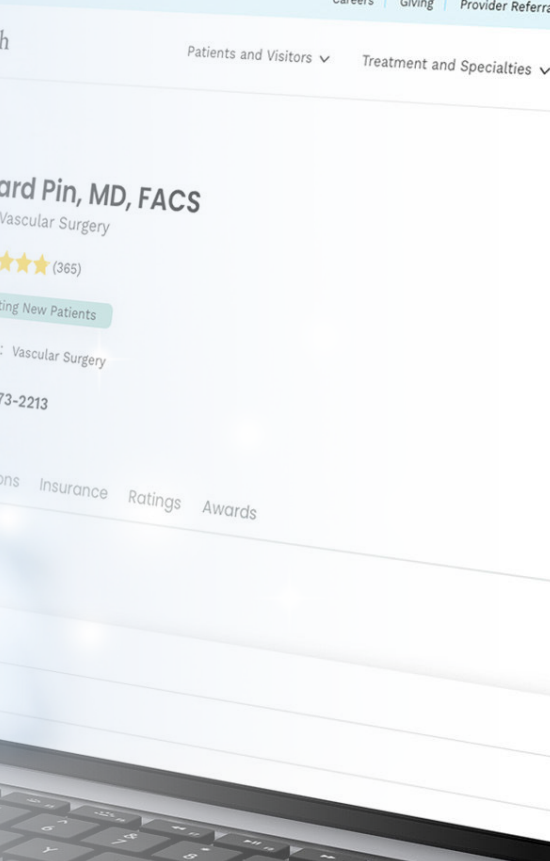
Careers | Giving | Provider Referra

h

Patients and Visitors ∨ Treatment and Specialties ∨

ard Pin, MD, FACS
Vascular Surgery

(365)

ting New Patients

: Vascular Surgery

73-2213

ons Insurance Ratings Awards